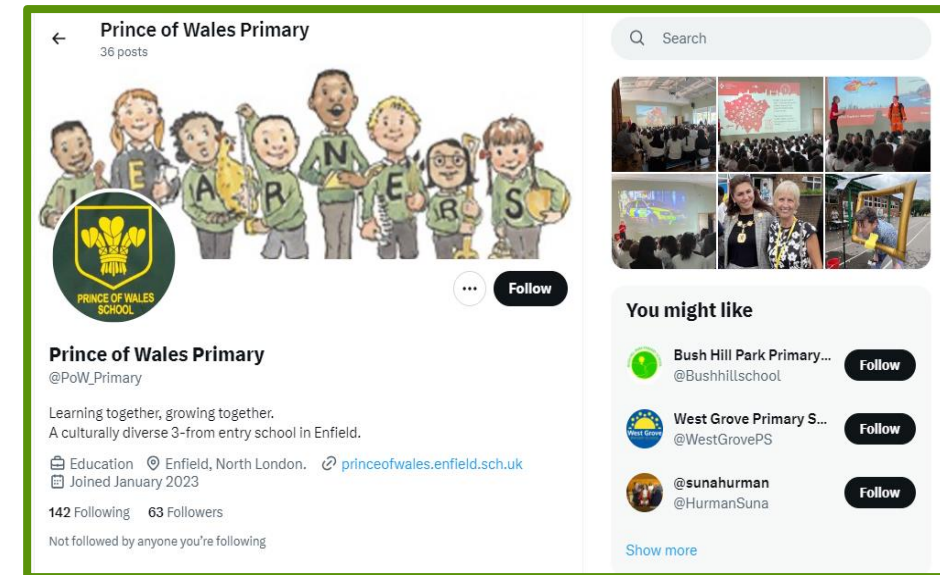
Prince of Wales Primary
36 posts

L E A R N E R S

PRINCE OF WALES SCHOOL

Follow

Prince of Wales Primary
@PoW_Primary

Learning together, growing together.
A culturally diverse 3-from entry school in Enfield.

Education Enfield, North London. princeofwales.enfield.sch.uk
Joined January 2023

142 Following 63 Followers

Not followed by anyone you're following

Search

You might like

Bush Hill Park Primary...
@Bushhillschool
Follow

West Grove Primary S...
@WestGrovePS
Follow

@sunahurman
@HurmanSuna
Follow

Show more